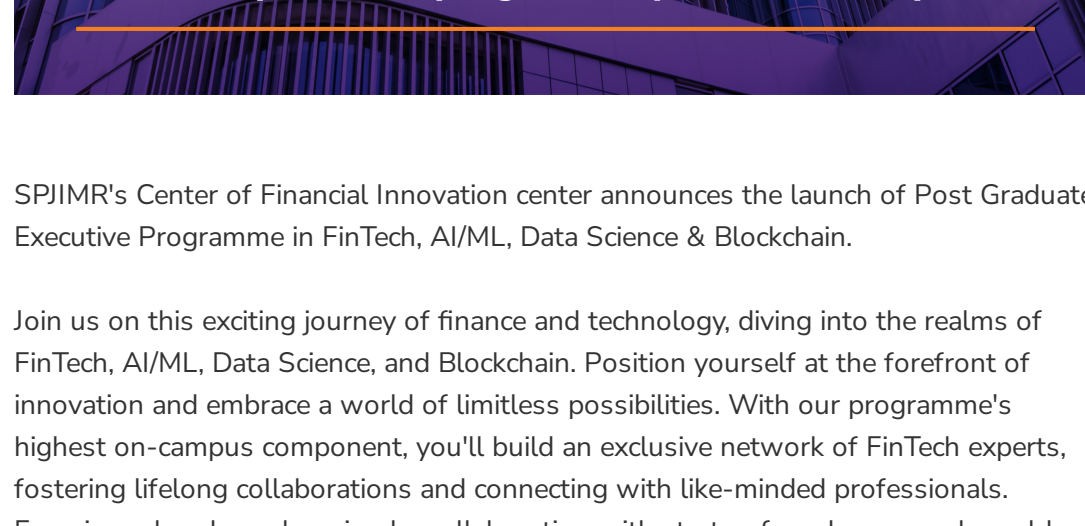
SPJIMR's Center of Financial Innovation center announces the launch of Post Graduate Executive Programme in FinTech, AI/ML, Data Science & Blockchain.

Join us on this exciting journey of finance and technology, diving into the realms of FinTech, AI/ML, Data Science, and Blockchain. Position yourself at the forefront of innovation and embrace a world of limitless possibilities. With our programme's highest on-campus component, you'll build an exclusive network of FinTech experts, fostering lifelong collaborations and connecting with like-minded professionals. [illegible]